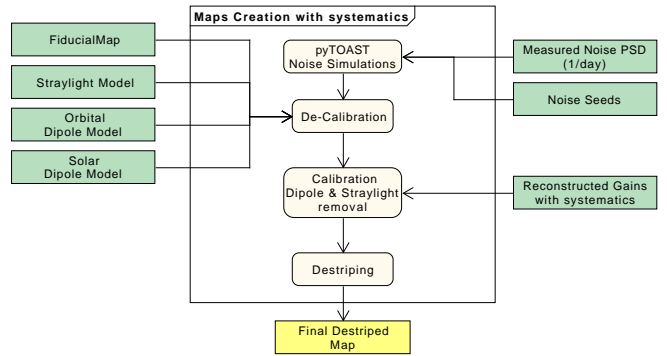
Maps Creation with systematics

FiducialMap

Straylight Model

Orbital Dipole Model

Solar Dipole Model

pyTOAST Noise Simulations

De-Calibration

Calibration Dipole & Straylight removal

Destriping

Measured Noise PSD (1/day)

Noise Seeds

Reconstructed Gains with systematics

Final Destriped Map